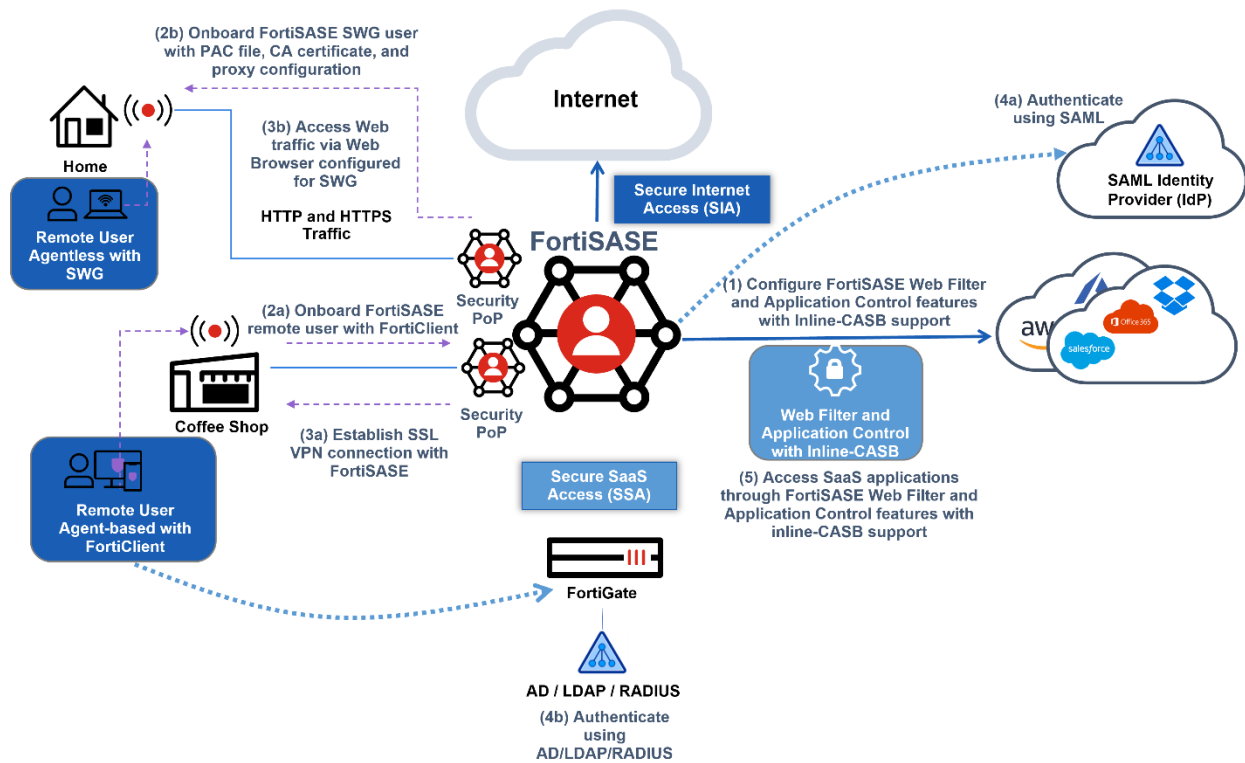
(2b) Onboard FortiSASE SWG user with PAC file, CA certificate, and proxy configuration

Internet

(4a) Authenticate using SAML

SAML Identity Provider (IdP)

Home

Remote User Agentless with SWG

(3b) Access Web traffic via Web Browser configured for SWG

HTTP and HTTPS Traffic

Secure Internet Access (SIA)

FortiSASE

Security PoP

(1) Configure FortiSASE Web Filter and Application Control features with Inline-CASB support

aws

Office 365

salesforce

(2a) Onboard FortiSASE remote user with FortiClient

Coffee Shop

Security PoP

(3a) Establish SSL VPN connection with FortiSASE

Web Filter and Application Control with Inline-CASB

(5) Access SaaS applications through FortiSASE Web Filter and Application Control features with inline-CASB support

Remote User Agent-based with FortiClient

Secure SaaS Access (SSA)

FortiGate

AD / LDAP / RADIUS

(4b) Authenticate using AD/LDAP/RADIUS